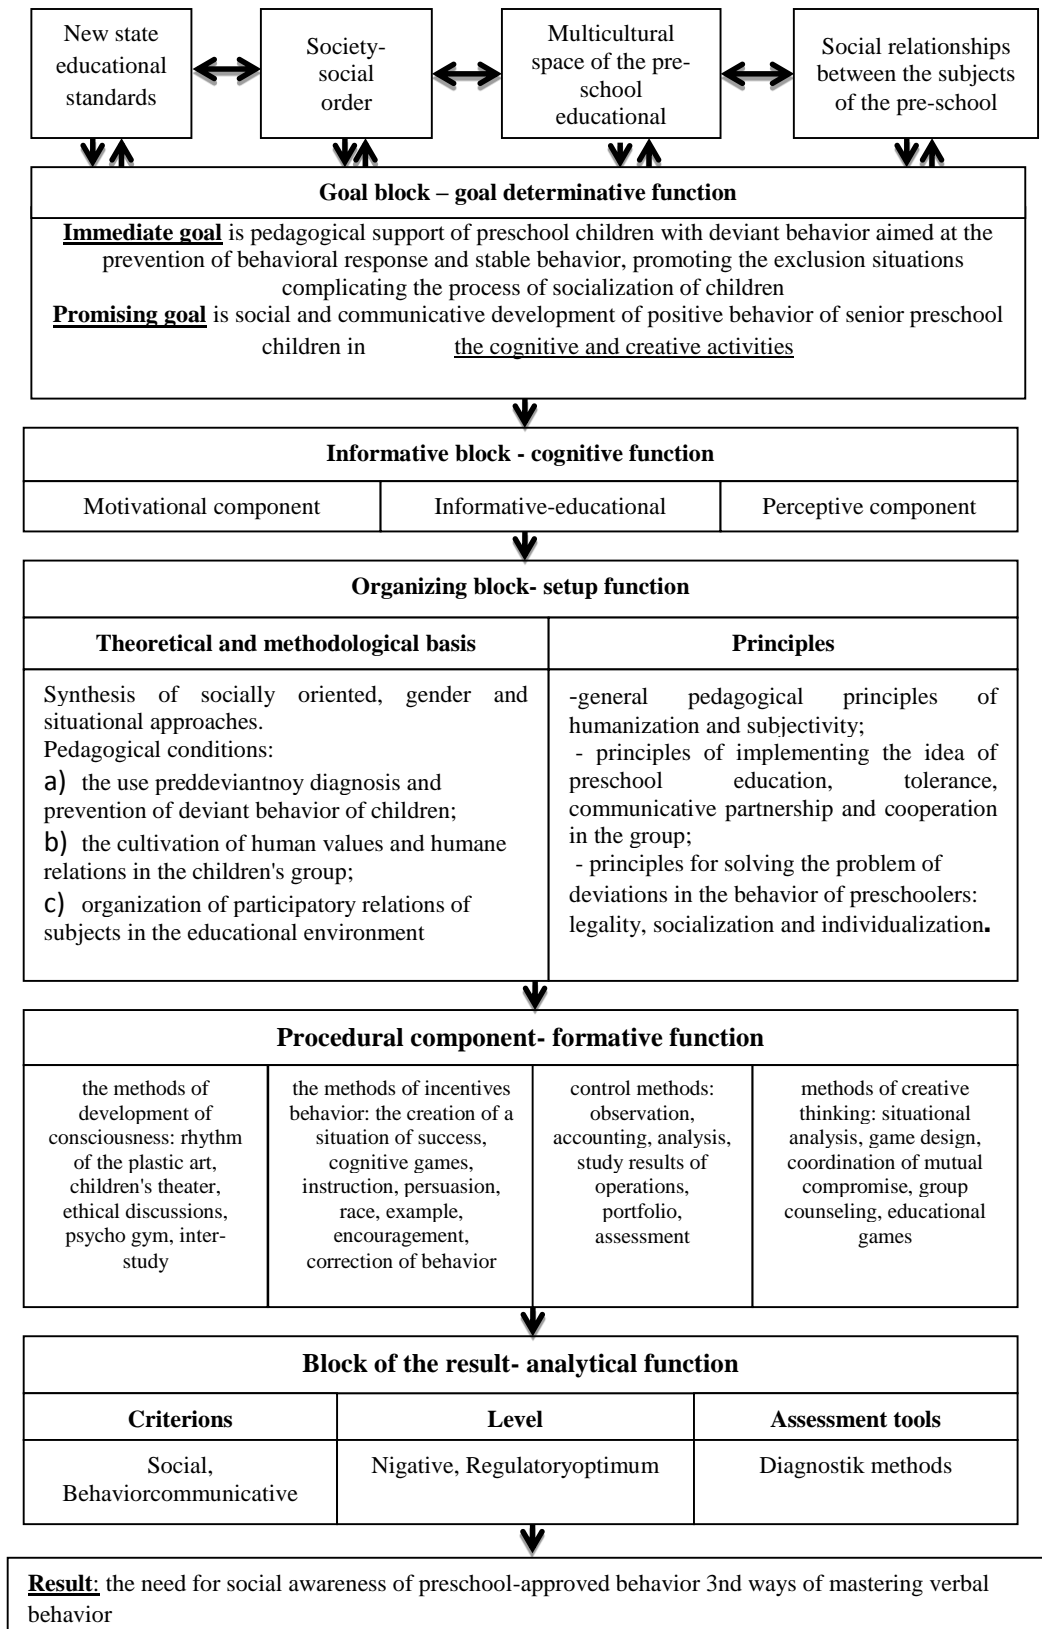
New state educational standards

Society-social order

Multicultural space of the pre-school educational

Social relationships between the subjects of the pre-school

**Goal block – goal determinative function**

**Immediate goal** is pedagogical support of preschool children with deviant behavior aimed at the prevention of behavioral response and stable behavior, promoting the exclusion situations complicating the process of socialization of children

**Promising goal** is social and communicative development of positive behavior of senior preschool children in the cognitive and creative activities

**Informative block - cognitive function**

| Motivational component | Informative-educational | Perceptive component |
|---|---|---|

**Organizing block- setup function**

| **Theoretical and methodological basis** | **Principles** |
|---|---|
| Synthesis of socially oriented, gender and situational approaches. Pedagogical conditions: a) the use preddeviantnoy diagnosis and prevention of deviant behavior of children; b) the cultivation of human values and humane relations in the children's group; c) organization of participatory relations of subjects in the educational environment | -general pedagogical principles of humanization and subjectivity; - principles of implementing the idea of preschool education, tolerance, communicative partnership and cooperation in the group; - principles for solving the problem of deviations in the behavior of preschoolers: legality, socialization and individualization. |

**Procedural component- formative function**

| the methods of development of consciousness: rhythm of the plastic art, children's theater, ethical discussions, psycho gym, inter-study | the methods of incentives behavior: the creation of a situation of success, cognitive games, instruction, persuasion, race, example, encouragement, correction of behavior | control methods: observation, accounting, analysis, study results of operations, portfolio, assessment | methods of creative thinking: situational analysis, game design, coordination of mutual compromise, group counseling, educational games |
|---|---|---|---|

**Block of the result- analytical function**

| **Criterions** | **Level** | **Assessment tools** |
|---|---|---|
| Social, Behaviorcommunicative | Nigative, Regulatoryoptimum | Diagnostik methods |

**Result**: the need for social awareness of preschool-approved behavior 3nd ways of mastering verbal behavior